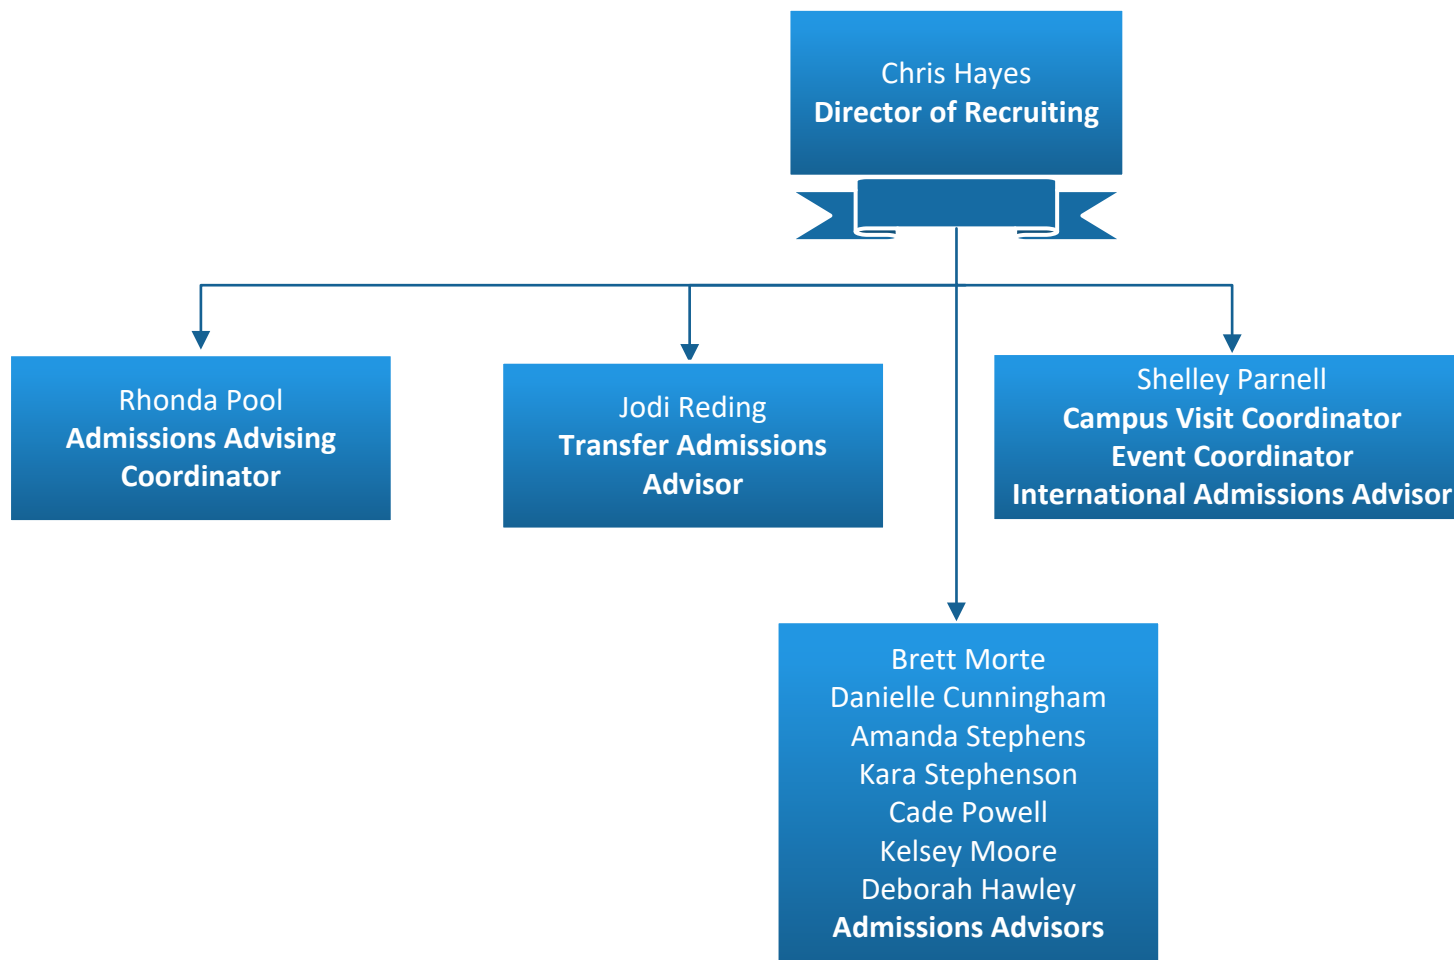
Chris Hayes
Director of Recruiting

Rhonda Pool
Admissions Advising Coordinator

Jodi Reding
Transfer Admissions Advisor

Shelley Parnell
Campus Visit Coordinator
Event Coordinator
International Admissions Advisor

Brett Morte
Danielle Cunningham
Amanda Stephens
Kara Stephenson
Cade Powell
Kelsey Moore
Deborah Hawley
Admissions Advisors